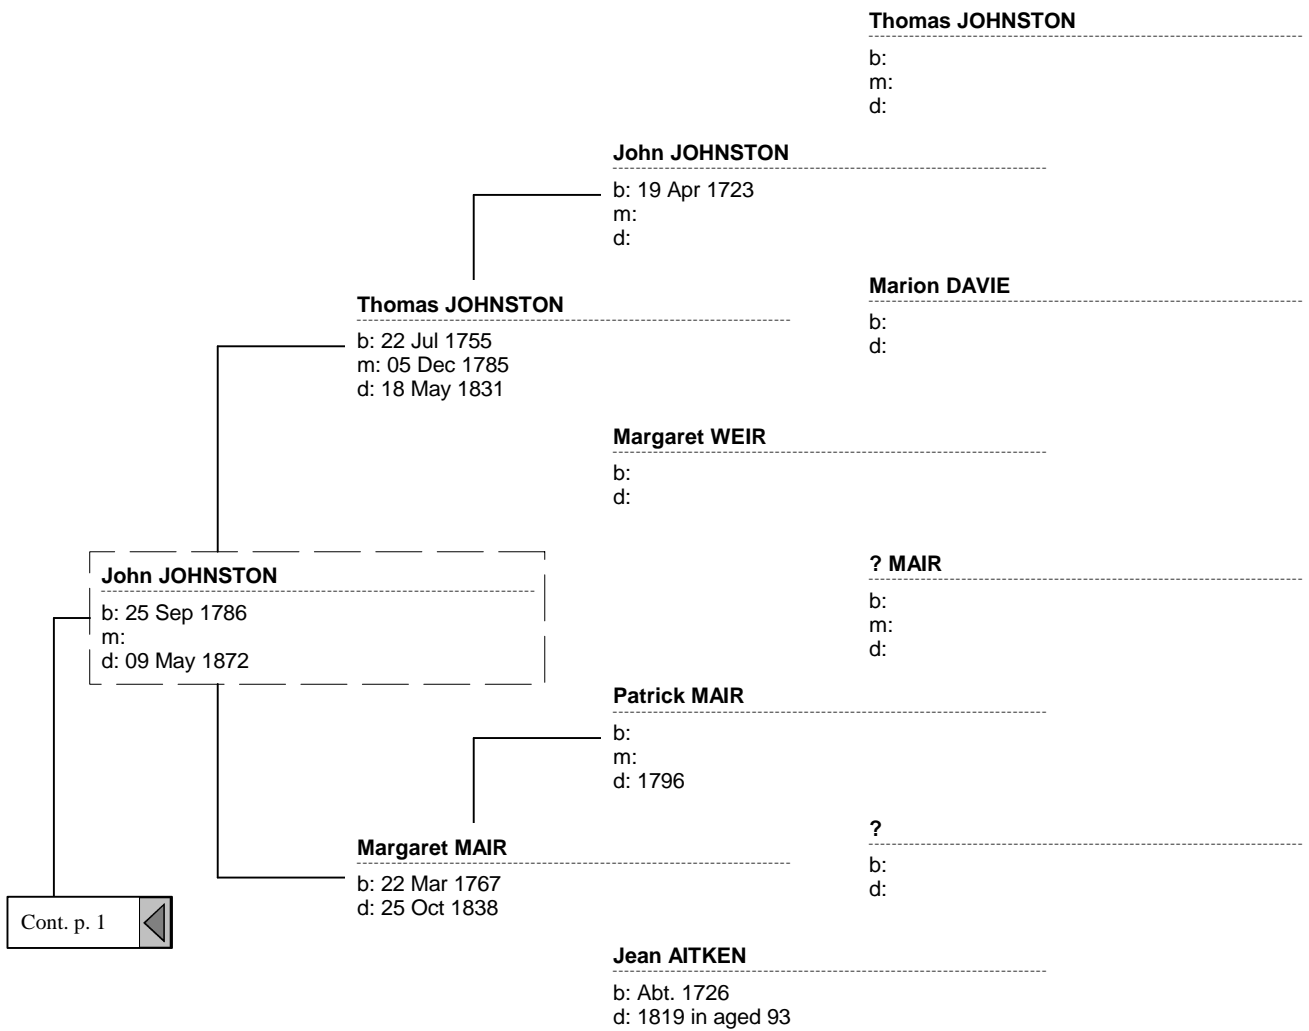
Thomas JOHNSTON
b:
m:
d:

John JOHNSTON
b: 19 Apr 1723
m:
d:

Marion DAVIE
b:
d:

Thomas JOHNSTON
b: 22 Jul 1755
m: 05 Dec 1785
d: 18 May 1831

Margaret WEIR
b:
d:

? MAIR
b:
m:
d:

John JOHNSTON
b: 25 Sep 1786
m:
d: 09 May 1872

Patrick MAIR
b:
m:
d: 1796

?
b:
d:

Margaret MAIR
b: 22 Mar 1767
d: 25 Oct 1838

Cont. p. 1

Jean AITKEN
b: Abt. 1726
d: 1819 in aged 93